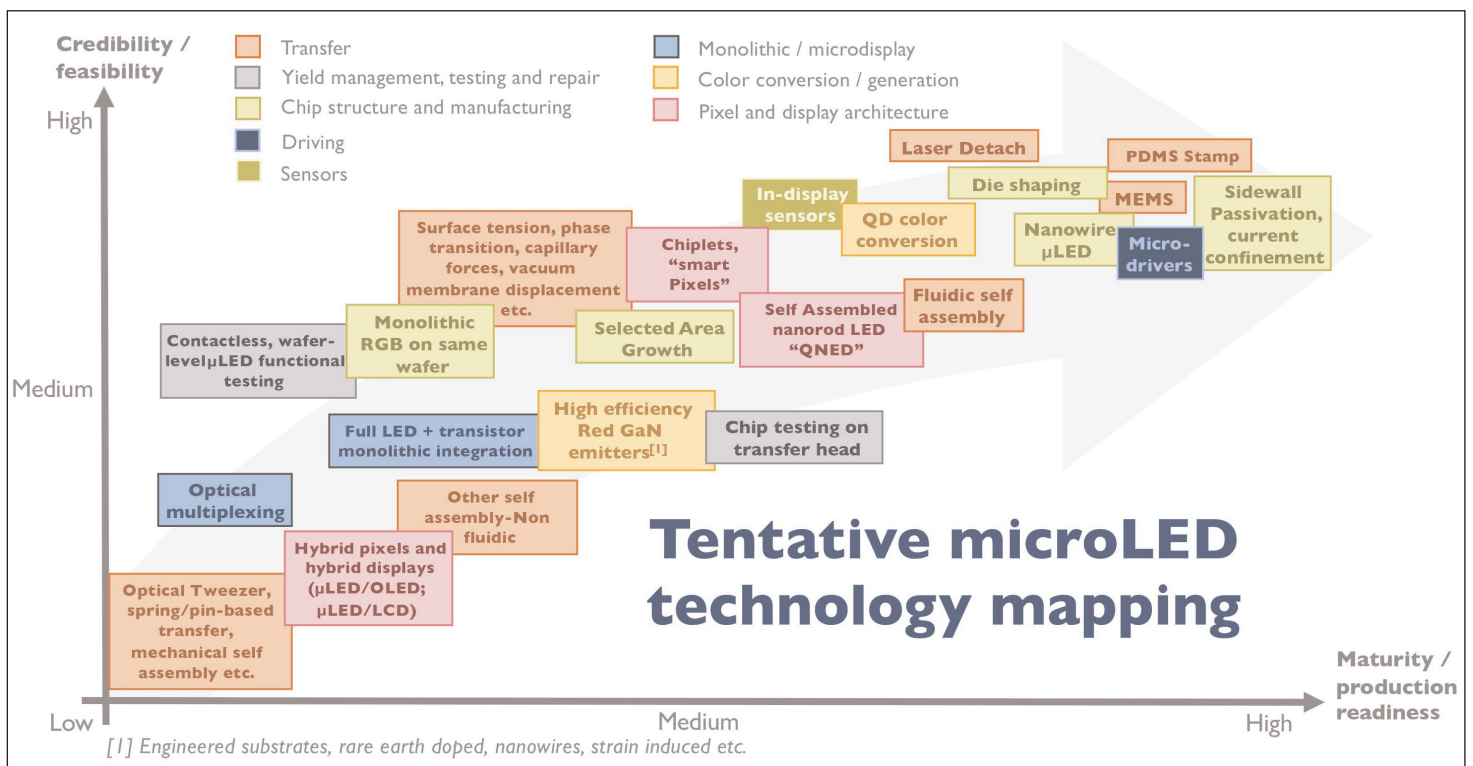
Credibility / feasibility

Transfer
Yield management, testing and repair
Chip structure and manufacturing
Driving
Sensors
Monolithic / microdisplay
Color conversion / generation
Pixel and display architecture

High

Laser Detach
PDMS Stamp
Die shaping
MEMS
In-display sensors
QD color conversion
Sidewall Passivation, current confinement
Nanowire µLED
Micro-drivers
Surface tension, phase transition, capillary forces, vacuum membrane displacement etc.
Chiplets, "smart Pixels"
Fluidic self assembly
Self Assembled nanorod LED "QNED"
Contactless, wafer-levelµLED functional testing
Monolithic RGB on same wafer
Selected Area Growth

Medium

High efficiency Red GaN emitters$^{[1]}$
Full LED + transistor monolithic integration
Chip testing on transfer head
Optical multiplexing
Other self assembly-Non fluidic
Hybrid pixels and hybrid displays (µLED/OLED; µLED/LCD)
Optical Tweezer, spring/pin-based transfer, mechanical self assembly etc.

Tentative microLED technology mapping

Maturity / production readiness

Low
Medium
High

[1] Engineered substrates, rare earth doped, nanowires, strain induced etc.